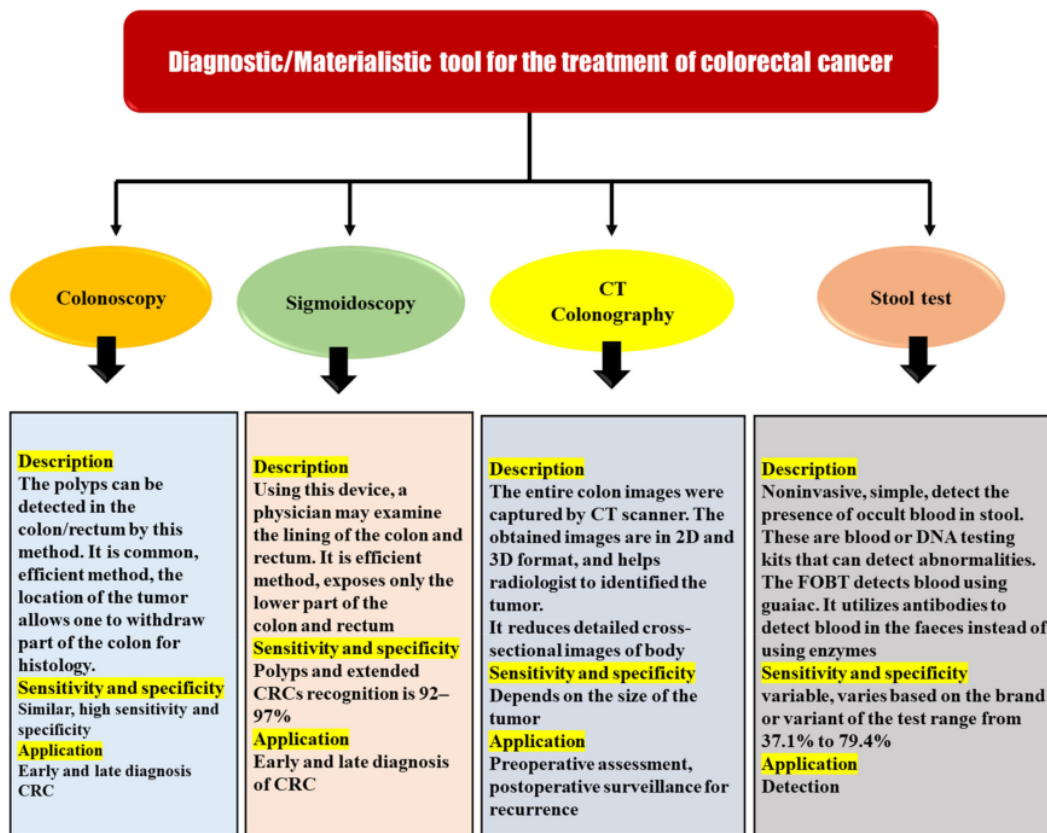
Diagnostic/Materialistic tool for the treatment of colorectal cancer

Colonoscopy

Description
The polyps can be detected in the colon/rectum by this method. It is common, efficient method, the location of the tumor allows one to withdraw part of the colon for histology.
Sensitivity and specificity
Similar, high sensitivity and specificity
Application
Early and late diagnosis CRC

Sigmoidoscopy

Description
Using this device, a physician may examine the lining of the colon and rectum. It is efficient method, exposes only the lower part of the colon and rectum
Sensitivity and specificity
Polyps and extended CRCs recognition is 92–97%
Application
Early and late diagnosis of CRC

CT Colonography

Description
The entire colon images were captured by CT scanner. The obtained images are in 2D and 3D format, and helps radiologist to identified the tumor.
It reduces detailed cross-sectional images of body
Sensitivity and specificity
Depends on the size of the tumor
Application
Preoperative assessment, postoperative surveillance for recurrence

Stool test

Description
Noninvasive, simple, detect the presence of occult blood in stool. These are blood or DNA testing kits that can detect abnormalities. The FOBT detects blood using guaiac. It utilizes antibodies to detect blood in the faeces instead of using enzymes
Sensitivity and specificity
variable, varies based on the brand or variant of the test range from 37.1% to 79.4%
Application
Detection